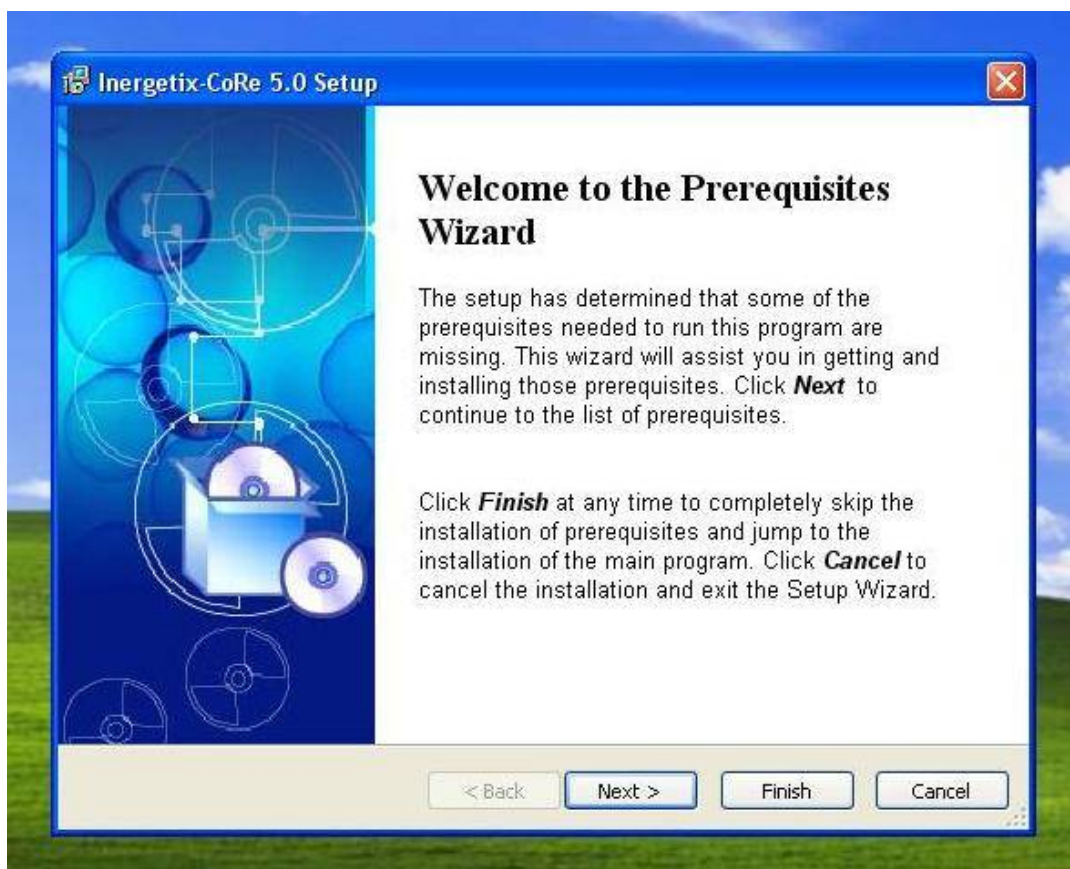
Inergetix-CoRe 5.0 Setup

Welcome to the Prerequisites Wizard

The setup has determined that some of the prerequisites needed to run this program are missing. This wizard will assist you in getting and installing those prerequisites. Click **Next** to continue to the list of prerequisites.

Click **Finish** at any time to completely skip the installation of prerequisites and jump to the installation of the main program. Click **Cancel** to cancel the installation and exit the Setup Wizard.

< Back
Next >
Finish
Cancel